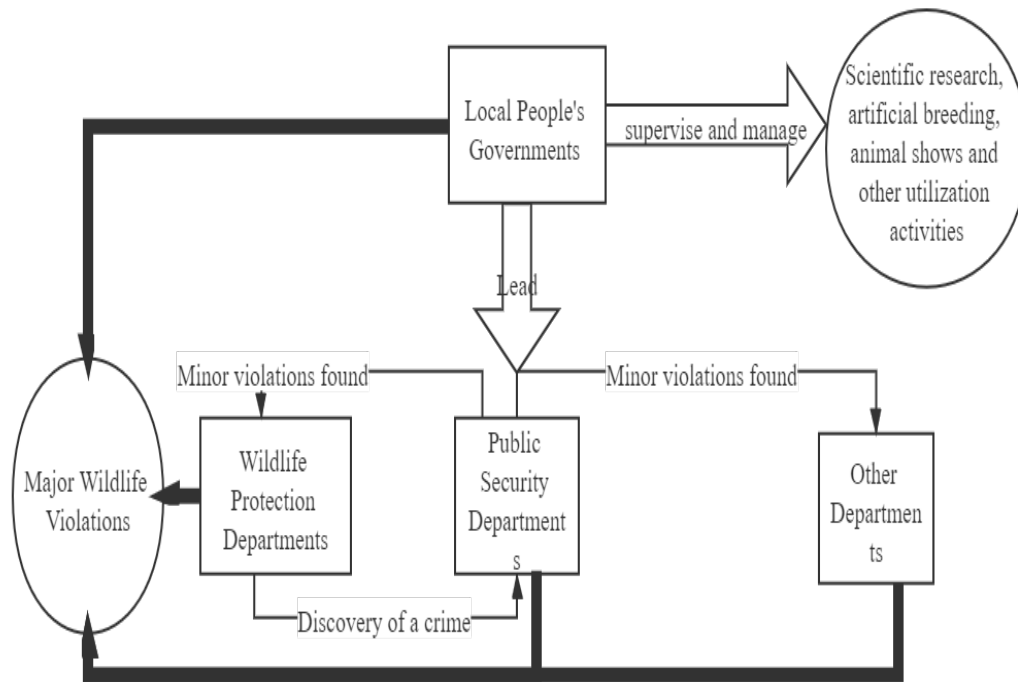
Local People's Governments

supervise and manage

Scientific research, artificial breeding, animal shows and other utilization activities

Lead

Minor violations found

Minor violations found

Major Wildlife Violations

Wildlife Protection Departments

Public Security Department s

Other Departmen ts

Discovery of a crime